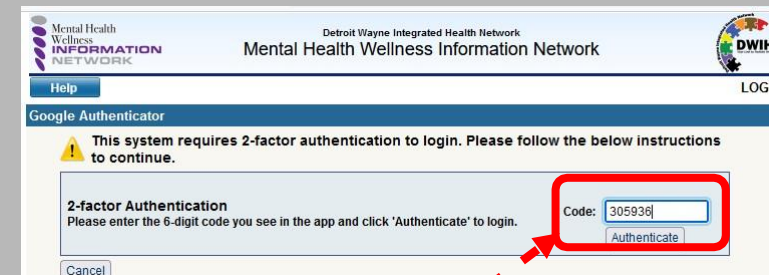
Mental Health Wellness INFORMATION NETWORK

Detroit Wayne Integrated Health Network

Mental Health Wellness Information Network

DWIH

Help

LOG

Google Authenticator

This system requires 2-factor authentication to login. Please follow the below instructions to continue.

2-factor Authentication

Please enter the 6-digit code you see in the app and click 'Authenticate' to login.

Code: 305936

Authenticate

Cancel